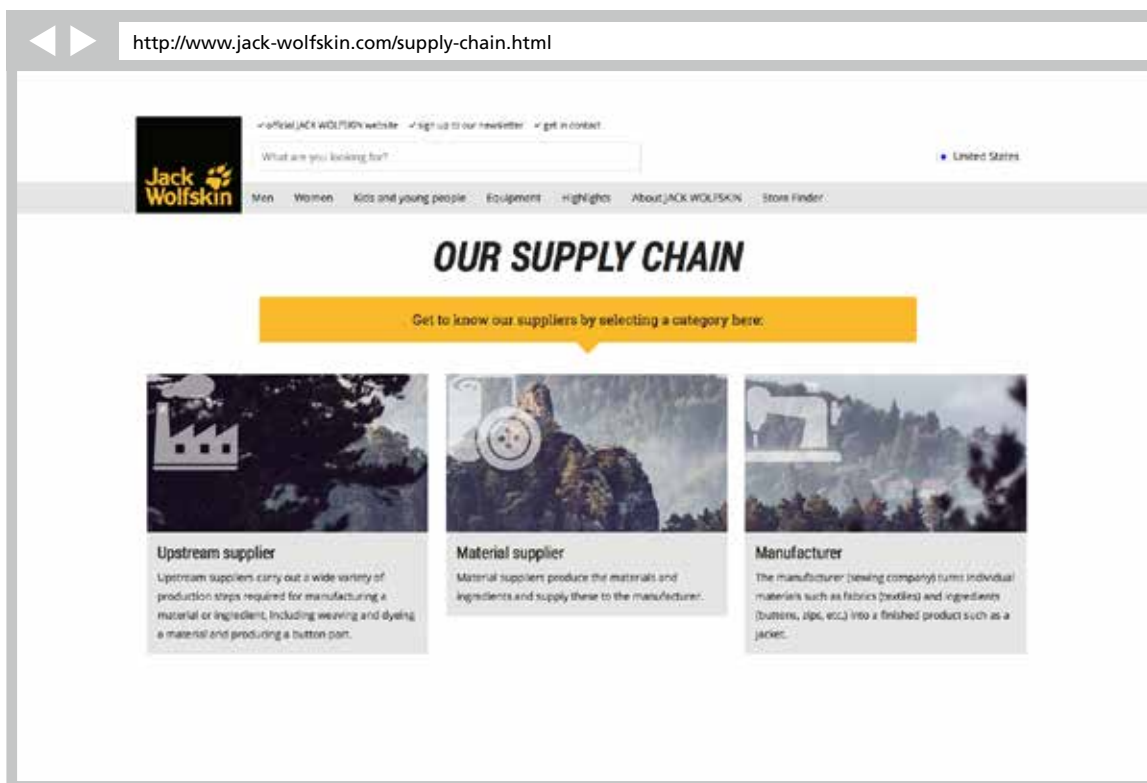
http://www.jack-wolfskin.com/supply-chain.html

✓ official JACK WOLFSKIN website ✓ sign up to our newsletter ✓ get in contact

What are you looking for?

• United States

Jack Wolfskin

Men Women Kids and young people Equipment Highlights About JACK WOLFSKIN Store Finder

OUR SUPPLY CHAIN

Get to know our suppliers by selecting a category here:

Upstream supplier

Upstream suppliers carry out a wide variety of production steps required for manufacturing a material or ingredient, including weaving and dyeing a material and producing a button part.

Material supplier

Material suppliers produce the materials and ingredients and supply these to the manufacturer.

Manufacturer

The manufacturer (sewing company) turns individual materials such as fabrics (textiles) and ingredients (buttons, zips, etc.) into a finished product such as a jacket.